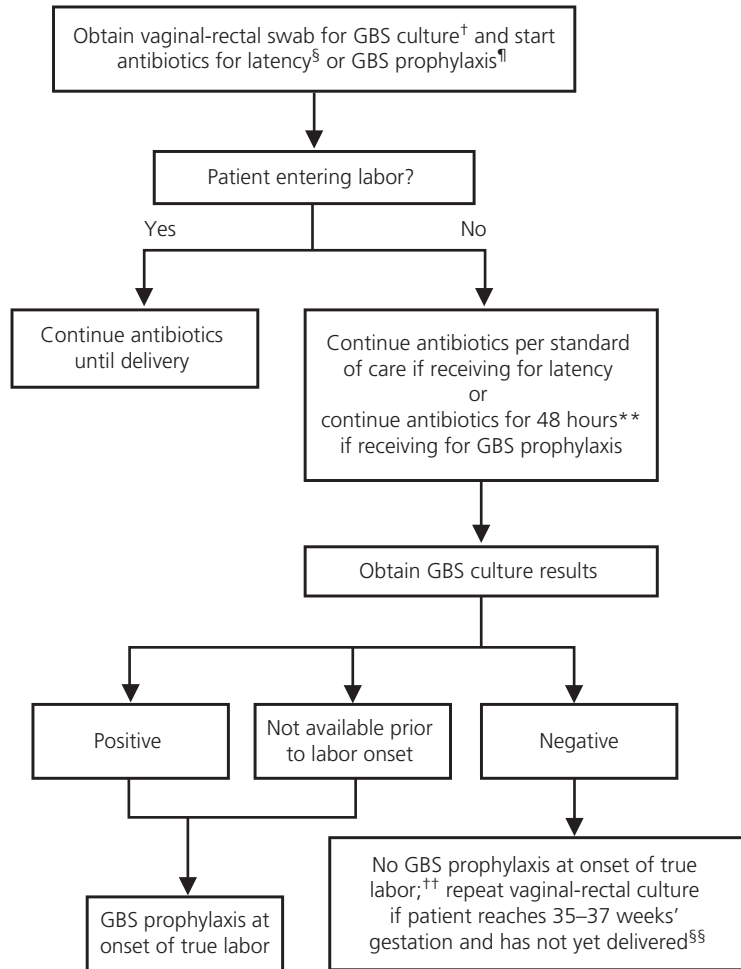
Obtain vaginal-rectal swab for GBS culture$^{\dagger}$ and start antibiotics for latency$^{\S}$ or GBS prophylaxis$^{\P}$

Patient entering labor?

Yes

No

Continue antibiotics until delivery

Continue antibiotics per standard of care if receiving for latency or continue antibiotics for 48 hours** if receiving for GBS prophylaxis

Obtain GBS culture results

Positive

Not available prior to labor onset

Negative

GBS prophylaxis at onset of true labor

No GBS prophylaxis at onset of true labor;$^{\dagger\dagger}$ repeat vaginal-rectal culture if patient reaches 35–37 weeks' gestation and has not yet delivered$^{\S\S}$